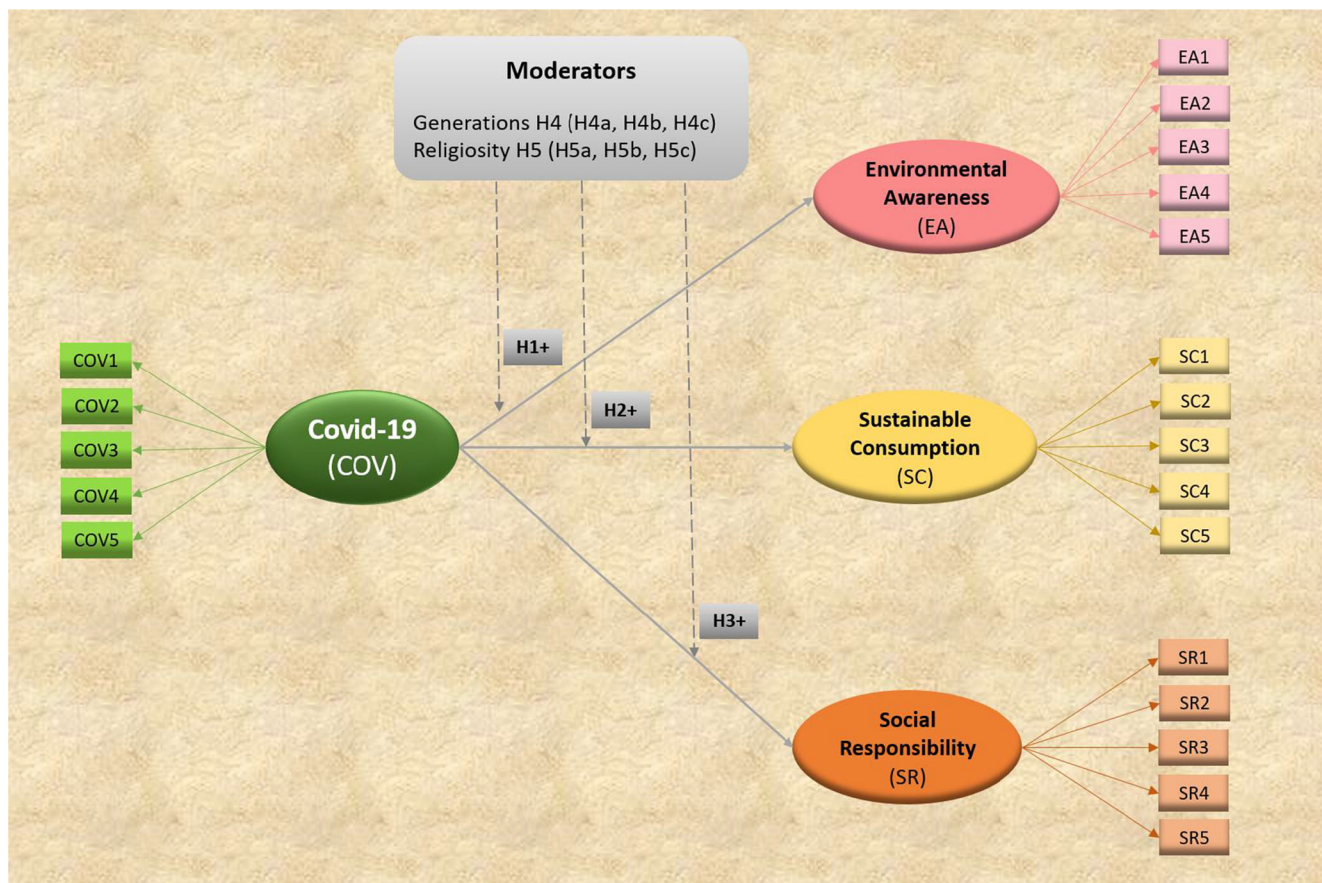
Moderators

Generations H4 (H4a, H4b, H4c)
Religiosity H5 (H5a, H5b, H5c)

EA1
EA2
EA3
EA4
EA5

Environmental Awareness
(EA)

H1+

H2+

COV1
COV2
COV3
COV4
COV5

Covid-19
(COV)

SC1
SC2
SC3
SC4
SC5

Sustainable Consumption
(SC)

H3+

SR1
SR2
SR3
SR4
SR5

Social Responsibility
(SR)